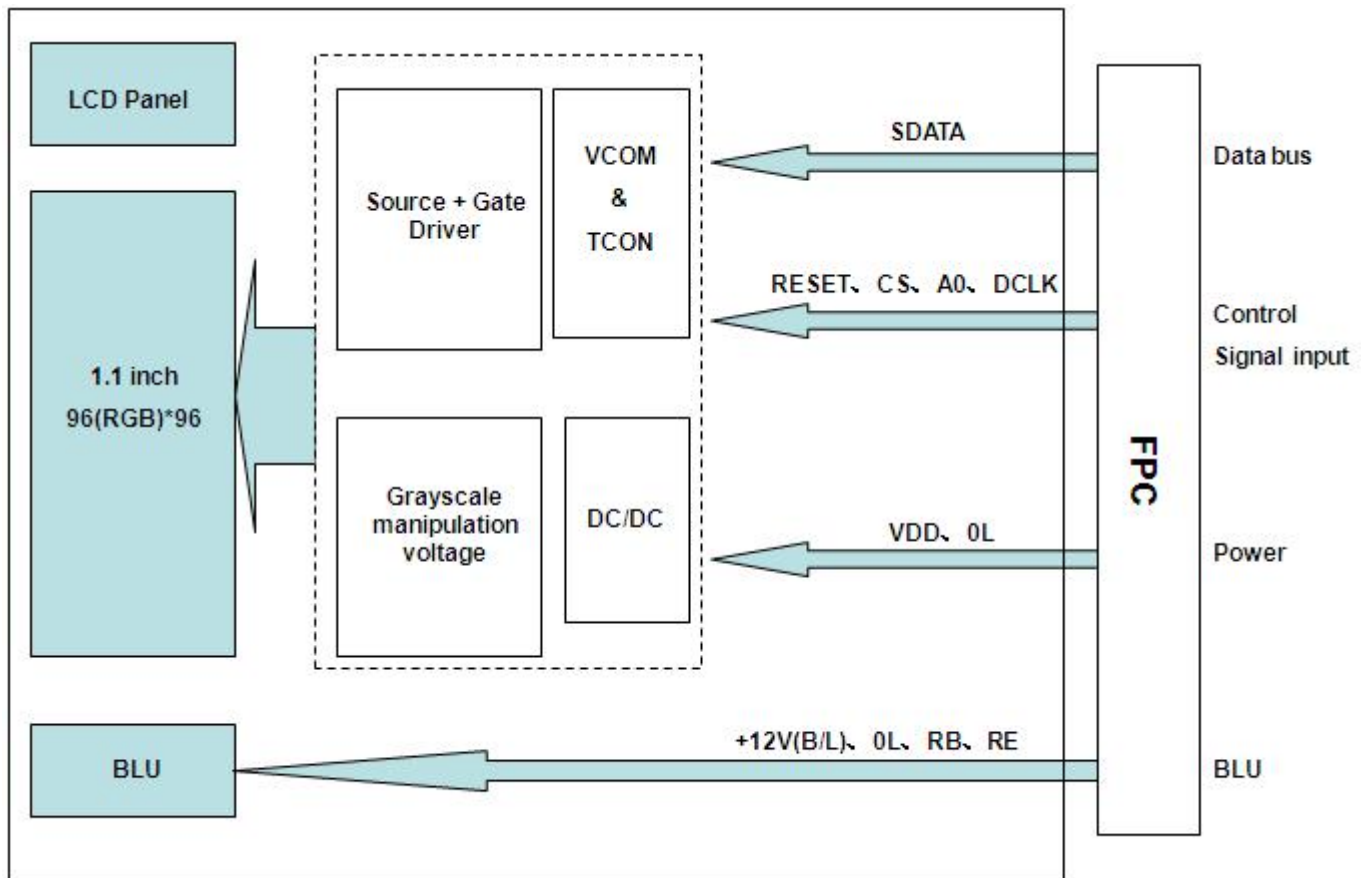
LCD Panel

Source + Gate Driver

VCOM
&
TCON

SDATA

Data bus

1.1 inch
96(RGB)*96

RESET、CS、A0、DCLK

Control
Signal input

Grayscale manipulation voltage

DC/DC

FPC

VDD、0L

Power

BLU

+12V(B/L)、0L、RB、RE

BLU